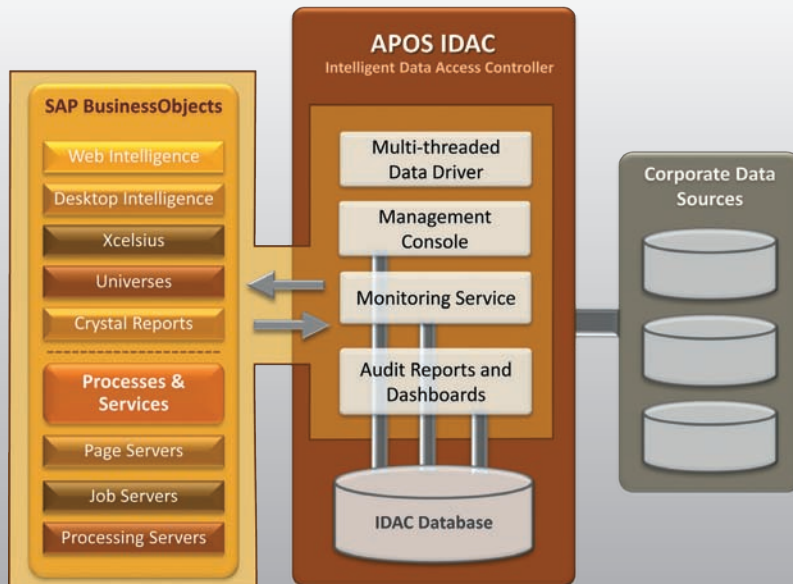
SAP BusinessObjects

Web Intelligence

Desktop Intelligence

Xcelsius

Universes

Crystal Reports

Processes & Services

Page Servers

Job Servers

Processing Servers

APOS IDAC

Intelligent Data Access Controller

Multi-threaded Data Driver

Management Console

Monitoring Service

Audit Reports and Dashboards

IDAC Database

Corporate Data Sources